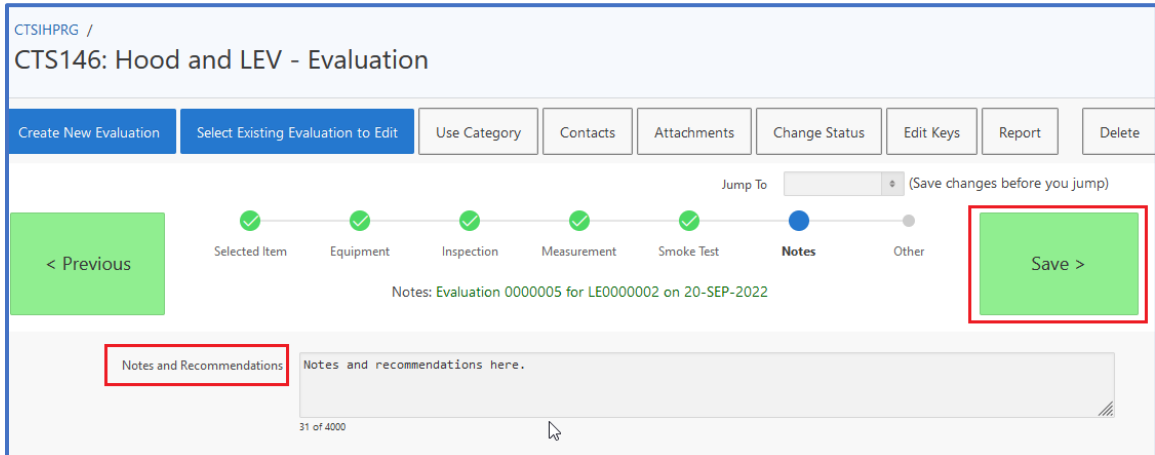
CTSIHPRG /

CTS146: Hood and LEV - Evaluation

Create New Evaluation | Select Existing Evaluation to Edit | Use Category | Contacts | Attachments | Change Status | Edit Keys | Report | Delete

Jump To (Save changes before you jump)

< Previous

Selected Item Equipment Inspection Measurement Smoke Test Notes Other

Notes: Evaluation 0000005 for LE0000002 on 20-SEP-2022

Save >

Notes and Recommendations

Notes and recommendations here.

31 of 4000